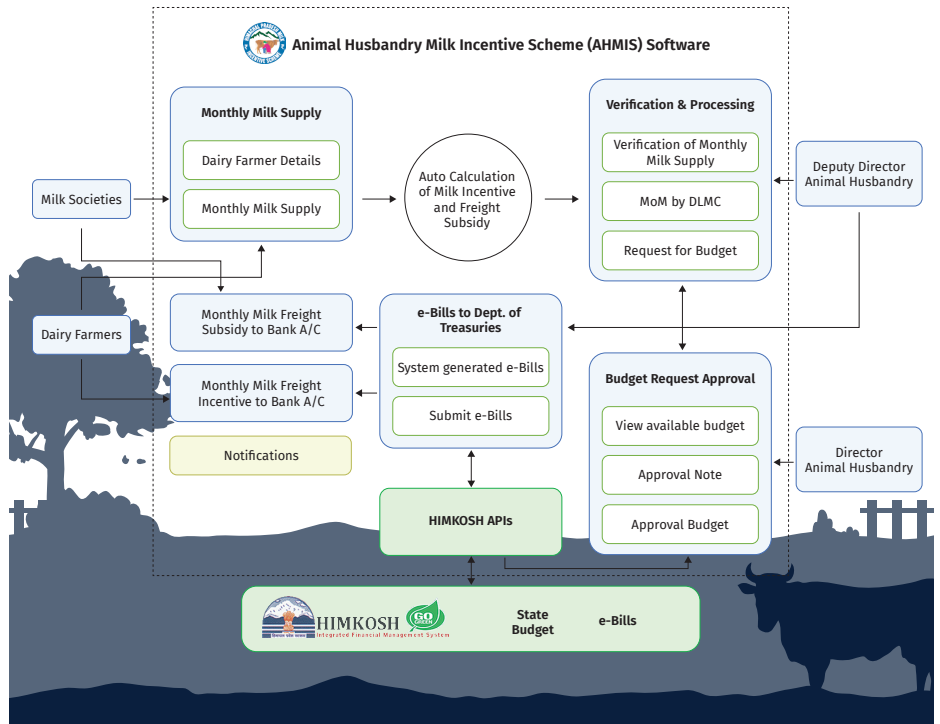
Animal Husbandry Milk Incentive Scheme (AHMIS) Software

Monthly Milk Supply

Dairy Farmer Details

Monthly Milk Supply

Milk Societies

Auto Calculation of Milk Incentive and Freight Subsidy

Verification & Processing

Verification of Monthly Milk Supply

MoM by DLMC

Request for Budget

Deputy Director Animal Husbandry

Dairy Farmers

Monthly Milk Freight Subsidy to Bank A/C

Monthly Milk Freight Incentive to Bank A/C

Notifications

e-Bills to Dept. of Treasuries

System generated e-Bills

Submit e-Bills

Budget Request Approval

View available budget

Approval Note

Approval Budget

Director Animal Husbandry

HIMKOSH APIs

HIMKOSH

Integrated Financial Management System

State Budget

e-Bills